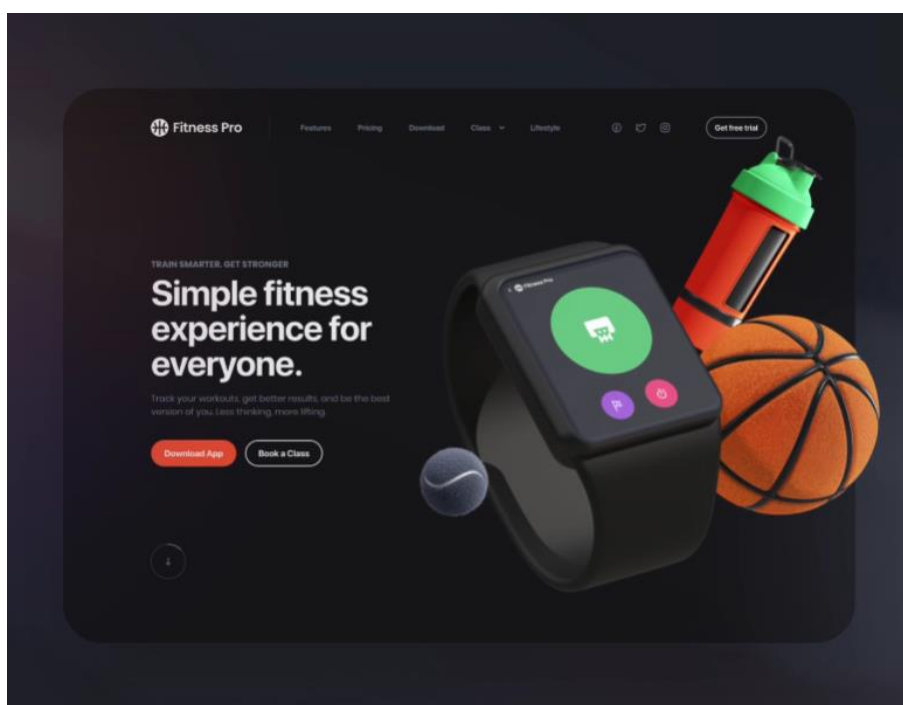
Fitness Pro

Features Pricing Download Class Lifestyle

Get free trial

TRAIN SMARTER. GET STRONGER

Simple fitness experience for everyone.

Track your workouts, get better results, and be the best version of you. Less thinking, more lifting.

Download App

Book a Class

Fitness Pro